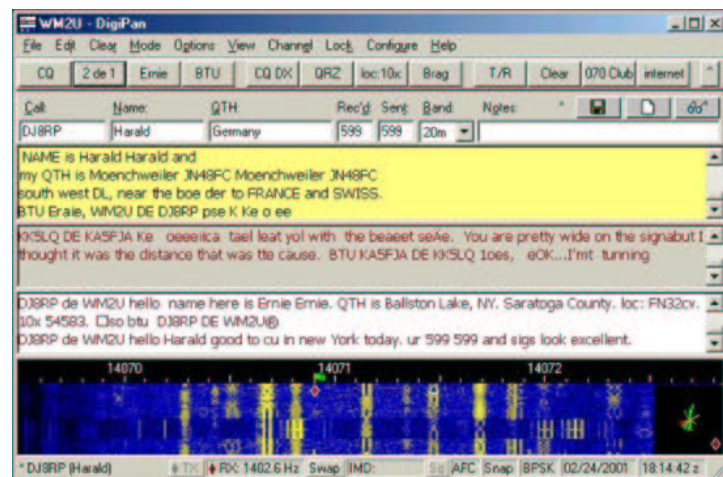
WM2U - DigiPan

File Edit Clear Mode Options View Channel Lock Configure Help

CQ | 2 de 1 | Ernie | BTU | CQ DX | QRZ | loc:10x | Brag | T/R | Clear | 070 Club | internet

Call: DJ8RP
Name: Harald
QTH: Germany
Rec'd: 599
Sent: 599
Band: 20m
Notes:

NAME is Harald Harald and
my QTH is Moenchweiler JN48FC Moenchweiler JN48FC
south west DL, near the boe der to FRANCE and SWISS.
BTU Eraie, WM2U DE DJ8RP pse K Ke o ee

KK5LQ DE KA5FJA Ke oeeeiica tael leat yol with the beaeet seAe. You are pretty wide on the signabut I thought it was the distance that was tte cause. BTU KA5FJA DE KK5LQ 1oes, eOK...I'mt tunning

DJ8RP de WM2U hello name here is Ernie Ernie. QTH is Ballston Lake, NY. Saratoga County. loc: FN32cv. 10x 54583. □so btu DJ8RP DE WM2U®
DJ8RP de WM2U hello Harald good to cu in new York today. ur 599 599 and sigs look excellent.

14070 14071 14072

* DJ8RP (Harald) | TX | RX: 1402.6 Hz | Swap | IMD: | Sq | AFC | Snap | BPSK | 02/24/2001 | 18:14:42 z